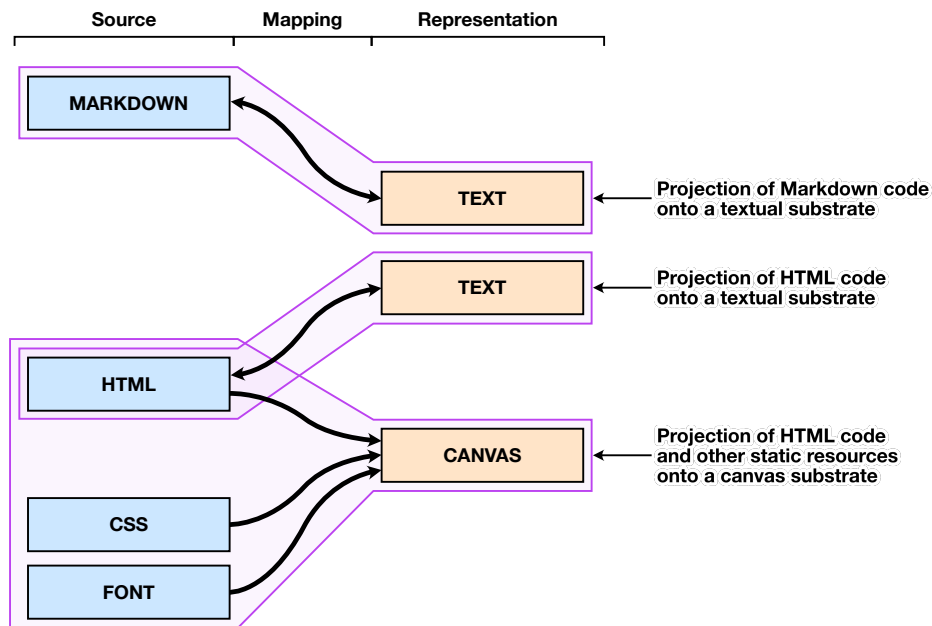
Source
Mapping
Representation

MARKDOWN

TEXT

Projection of Markdown code onto a textual substrate

TEXT

Projection of HTML code onto a textual substrate

HTML

CANVAS

Projection of HTML code and other static resources onto a canvas substrate

CSS

FONT